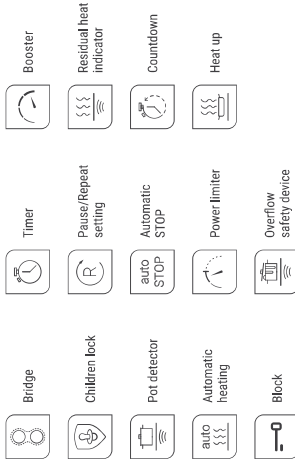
Bridge

Children lock

Pot detector

auto
Automatic heating

Block

Timer

R
Pause/Repeat setting

auto STOP
Automatic STOP

Power limiter

Overflow safety device

Booster

Residual heat indicator

Countdown

Heat up